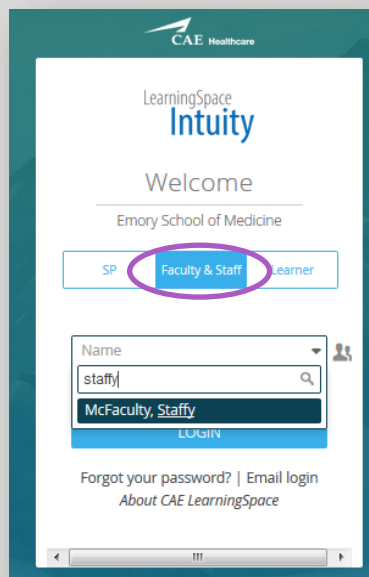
CAE Healthcare

LearningSpace
Intuity

Welcome

Emory School of Medicine

SP
Faculty & Staff
Learner

Name

staffy

McFaculty, Staffy

LOGIN

Forgot your password? | Email login
About CAE LearningSpace